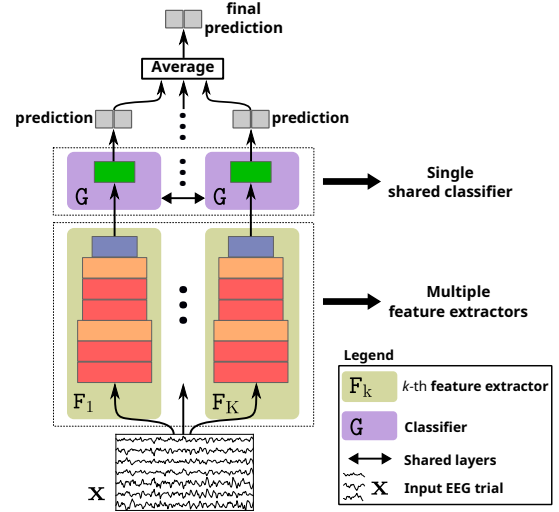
final prediction

Average

prediction

prediction

G

G

Single shared classifier

Multiple feature extractors

$F_1$

$F_K$

$\mathbf{X}$

Legend

$F_k$ $k$-th feature extractor

G Classifier

Shared layers

$\mathbf{X}$ Input EEG trial